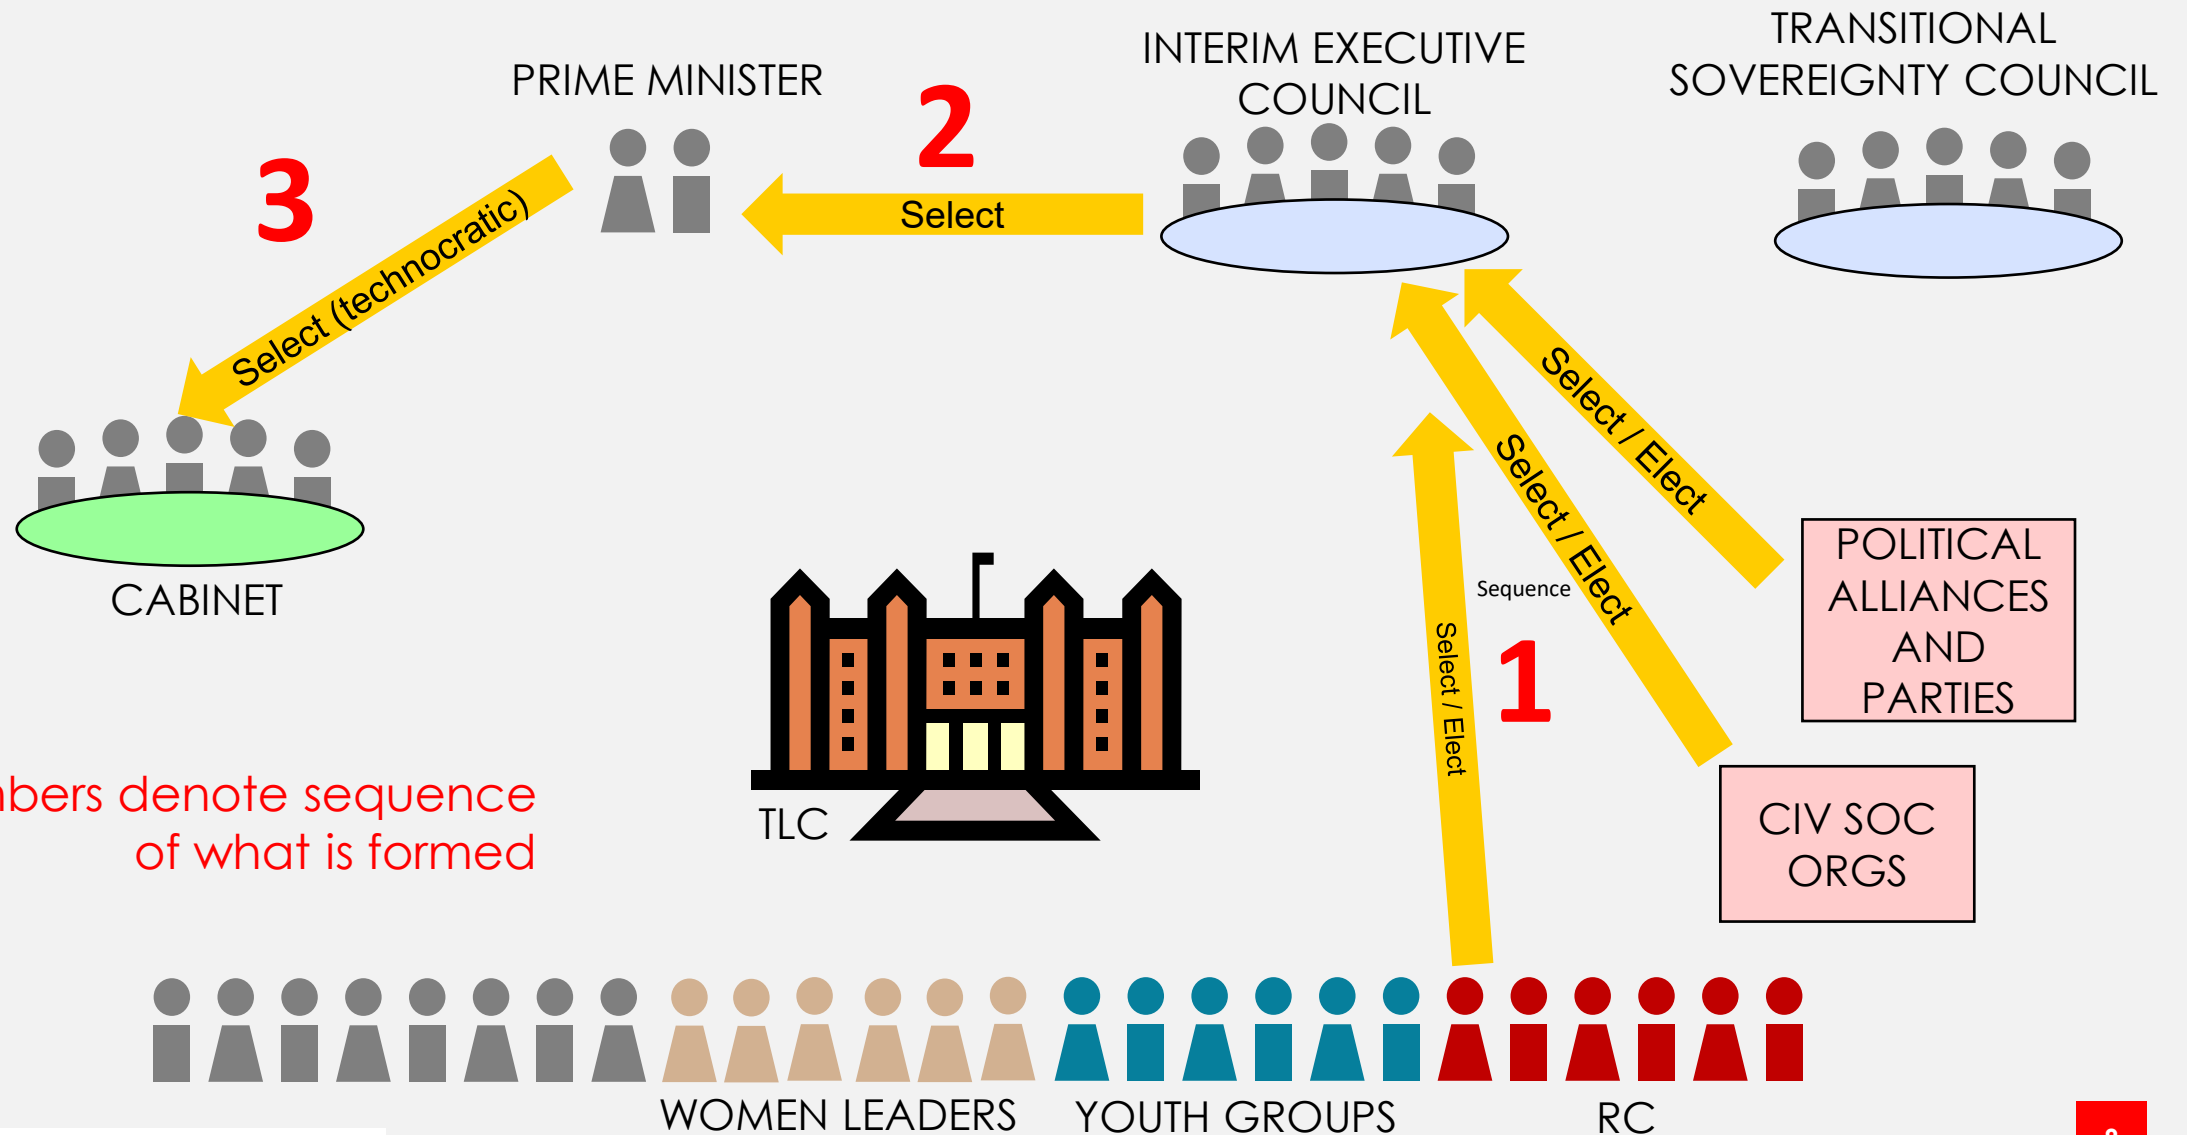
PRIME MINISTER

2

Select

INTERIM EXECUTIVE COUNCIL

TRANSITIONAL SOVEREIGNTY COUNCIL

3

Select (technocratic)

CABINET

Select / Elect

Select / Elect

Sequence

Select / Elect

1

POLITICAL ALLIANCES AND PARTIES

CIV SOC ORGS

TLC

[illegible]bers denote sequence of what is formed

WOMEN LEADERS YOUTH GROUPS RC

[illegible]